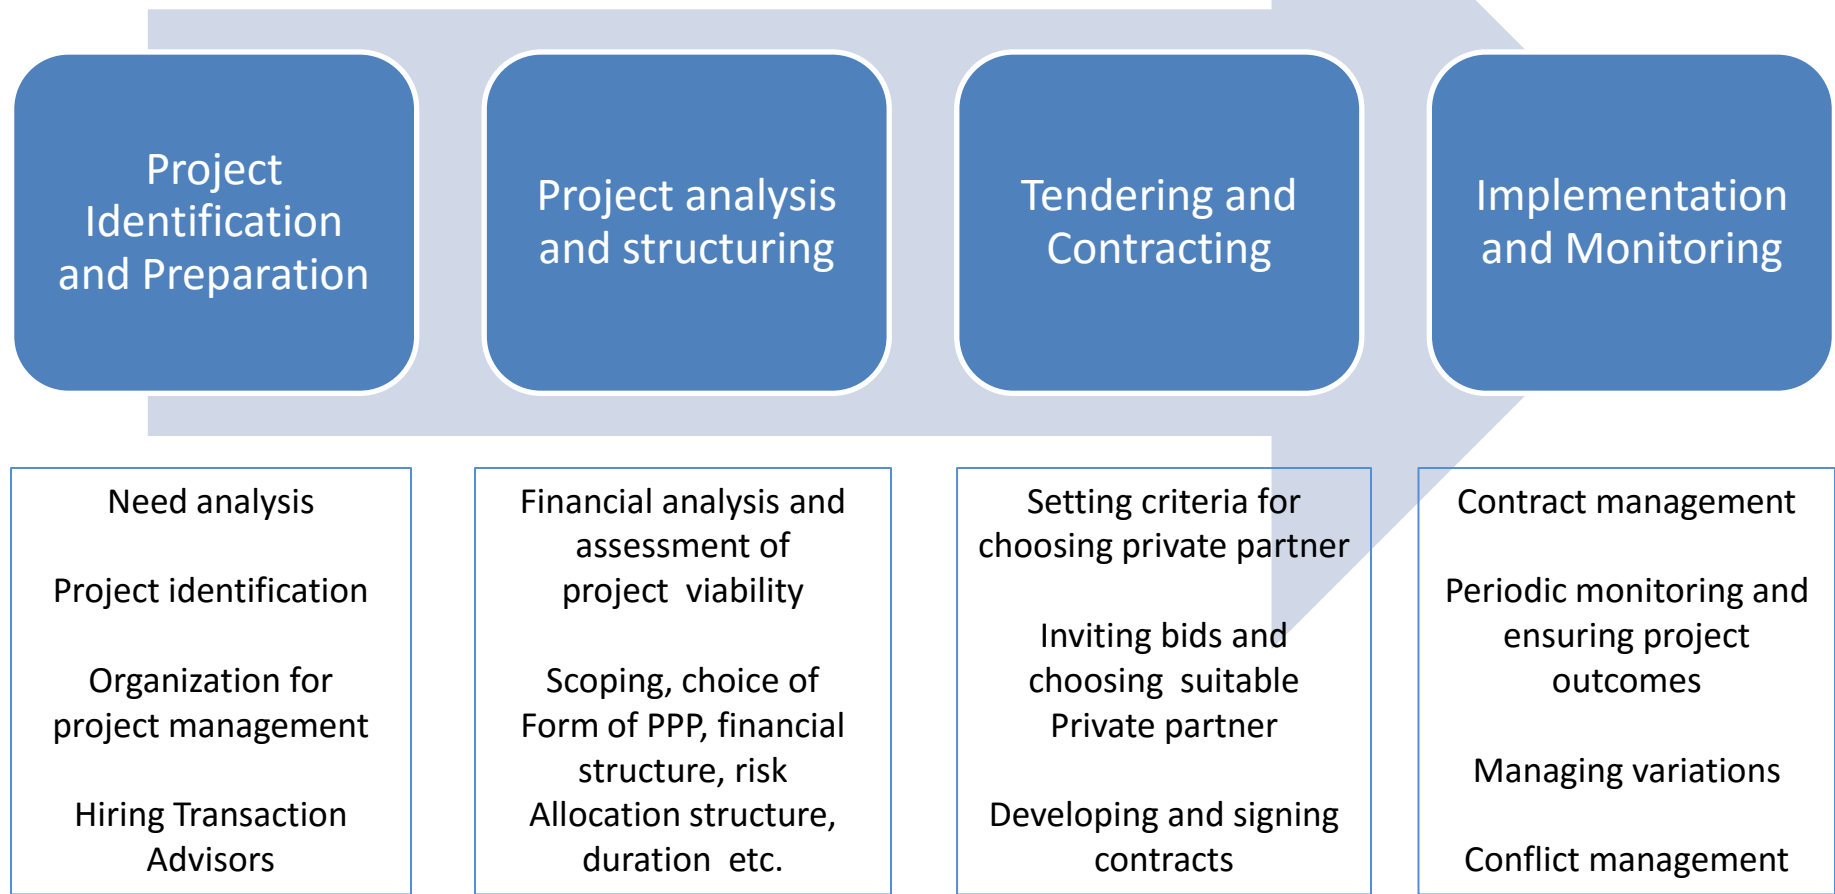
Project Identification and Preparation

Project analysis and structuring

Tendering and Contracting

Implementation and Monitoring

Need analysis

Project identification

Organization for project management

Hiring Transaction Advisors

Financial analysis and assessment of project viability

Scoping, choice of Form of PPP, financial structure, risk Allocation structure, duration etc.

Setting criteria for choosing private partner

Inviting bids and choosing suitable Private partner

Developing and signing contracts

Contract management

Periodic monitoring and ensuring project outcomes

Managing variations

Conflict management